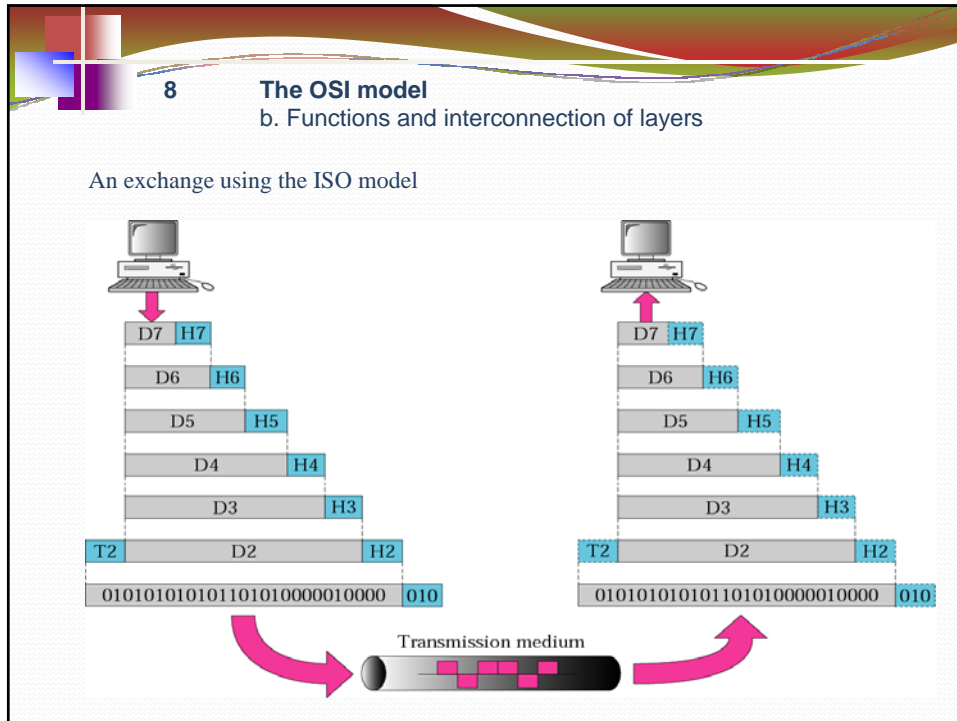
8 **The OSI model**
b. Functions and interconnection of layers

An exchange using the ISO model

D7 H7

D6 H6

D5 H5

D4 H4

D3 H3

T2 D2 H2

010101010101101010000010000 010

D7 H7

D6 H6

D5 H5

D4 H4

D3 H3

T2 D2 H2

010101010101101010000010000 010

Transmission medium